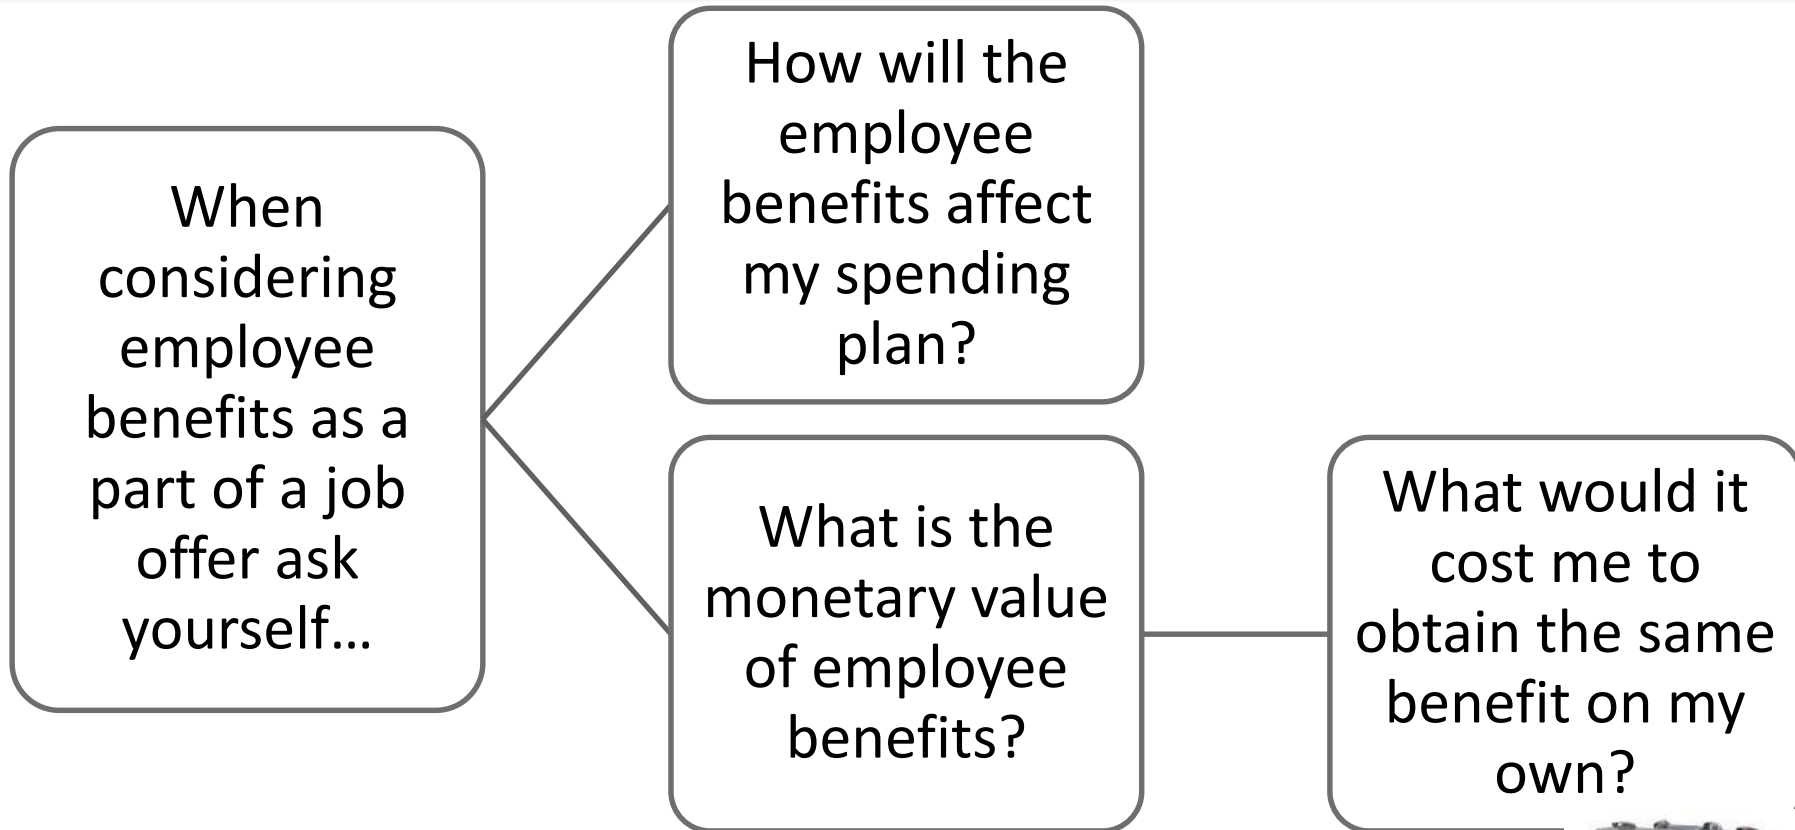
When considering employee benefits as a part of a job offer ask yourself…

How will the employee benefits affect my spending plan?

What is the monetary value of employee benefits?

What would it cost me to obtain the same benefit on my own?